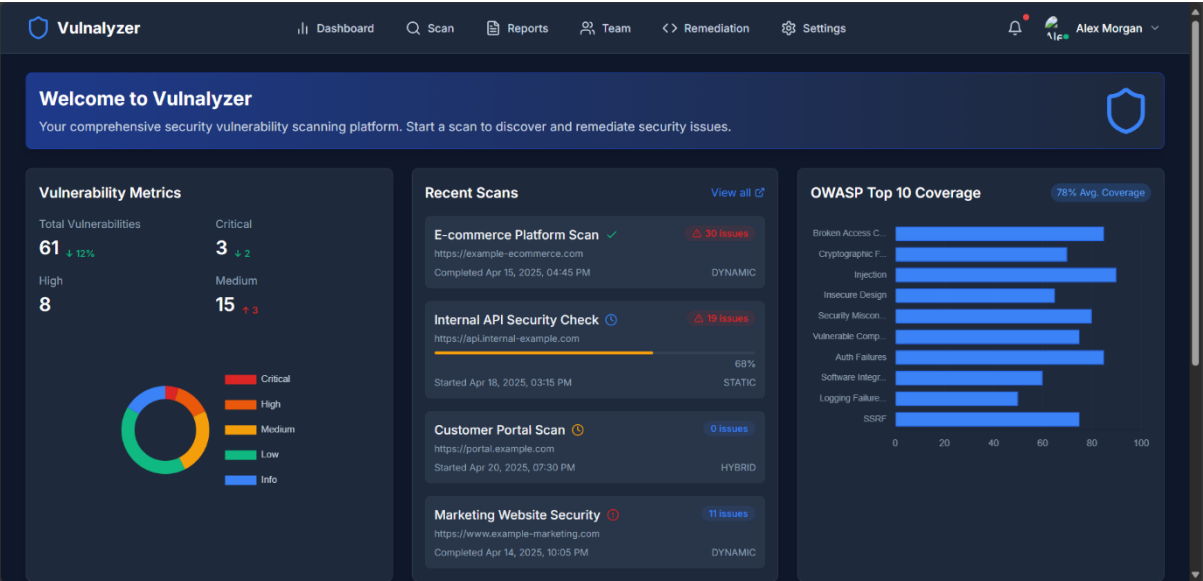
Vulnalyzer

Dashboard Scan Reports Team Remediation Settings

Ale Alex Morgan

Welcome to Vulnalyzer

Your comprehensive security vulnerability scanning platform. Start a scan to discover and remediate security issues.

Vulnerability Metrics

Total Vulnerabilities
61 ↓ 12%

Critical
3 ↓ 2

High
8

Medium
15 ↑ 3

Critical
High
Medium
Low
Info

Recent Scans

View all

E-commerce Platform Scan
30 issues
https://example-ecommerce.com
Completed Apr 15, 2025, 04:45 PM
DYNAMIC

Internal API Security Check
19 issues
https://api.internal-example.com
68%
Started Apr 18, 2025, 03:15 PM
STATIC

Customer Portal Scan
0 issues
https://portal.example.com
Started Apr 20, 2025, 07:30 PM
HYBRID

Marketing Website Security
11 issues
https://www.example-marketing.com
Completed Apr 14, 2025, 10:05 PM
DYNAMIC

OWASP Top 10 Coverage

78% Avg. Coverage

Broken Access C...
Cryptographic F...
Injection
Insecure Design
Security Miscon...
Vulnerable Comp...
Auth Failures
Software Integr...
Logging Failure...
SSRF

0 20 40 60 80 100